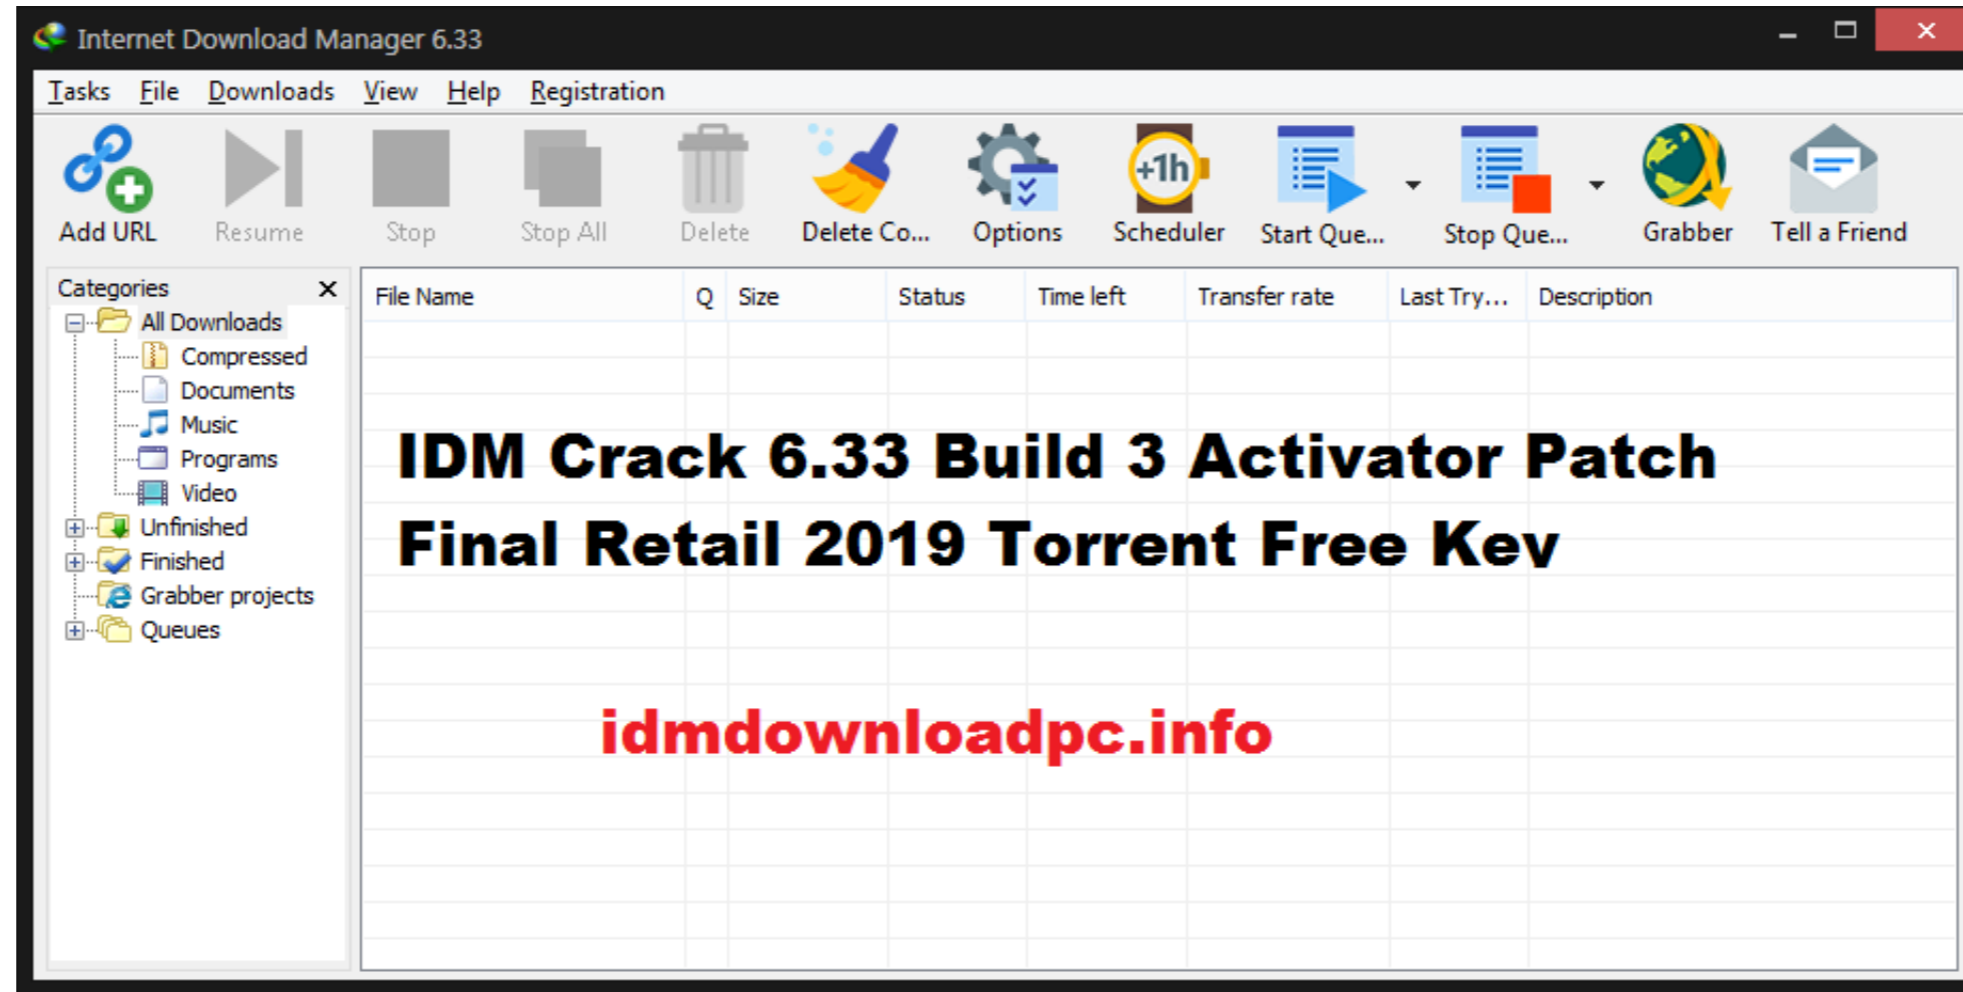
Internet Download Manager 6.33

Tasks File Downloads View Help Registration

Add URL Resume Stop Stop All Delete Delete Co... Options +1h Scheduler Start Que... Stop Que... Grabber Tell a Friend

Categories ×
All Downloads
Compressed
Documents
Music
Programs
Video
Unfinished
Finished
Grabber projects
Queues

| File Name | Q | Size | Status | Time left | Transfer rate | Last Try... | Description |
|---|---|---|---|---|---|---|---|

IDM Crack 6.33 Build 3 Activator Patch Final Retail 2019 Torrent Free Key

idmdownloadpc.info